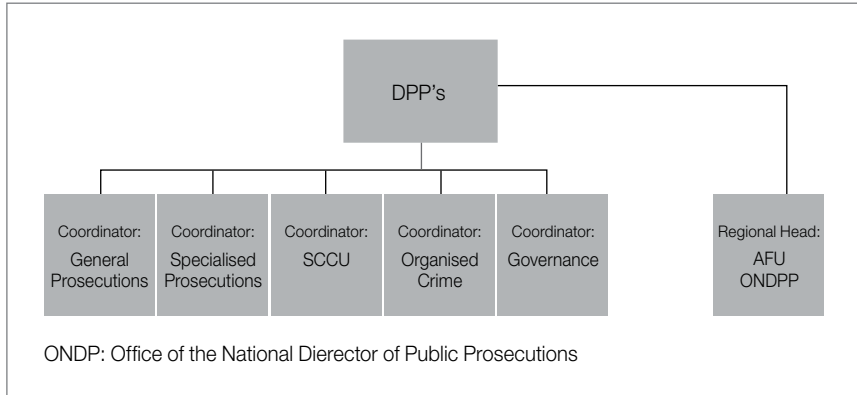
DPP's

Coordinator: General Prosecutions

Coordinator: Specialised Prosecutions

Coordinator: SCCU

Coordinator: Organised Crime

Coordinator: Governance

Regional Head: AFU ONDPP

ONDP: Office of the National Dierector of Public Prosecutions